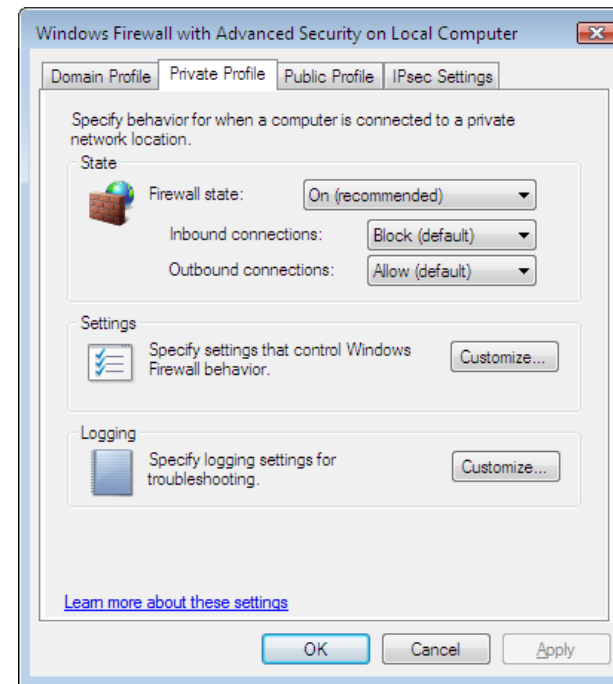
Windows Firewall with Advanced Security on Local Computer

Domain Profile | Private Profile | Public Profile | IPsec Settings

Specify behavior for when a computer is connected to a private network location.

State

Firewall state: On (recommended)

Inbound connections: Block (default)

Outbound connections: Allow (default)

Settings

Specify settings that control Windows Firewall behavior.

Customize...

Logging

Specify logging settings for troubleshooting.

Customize...

Learn more about these settings

OK

Cancel

Apply